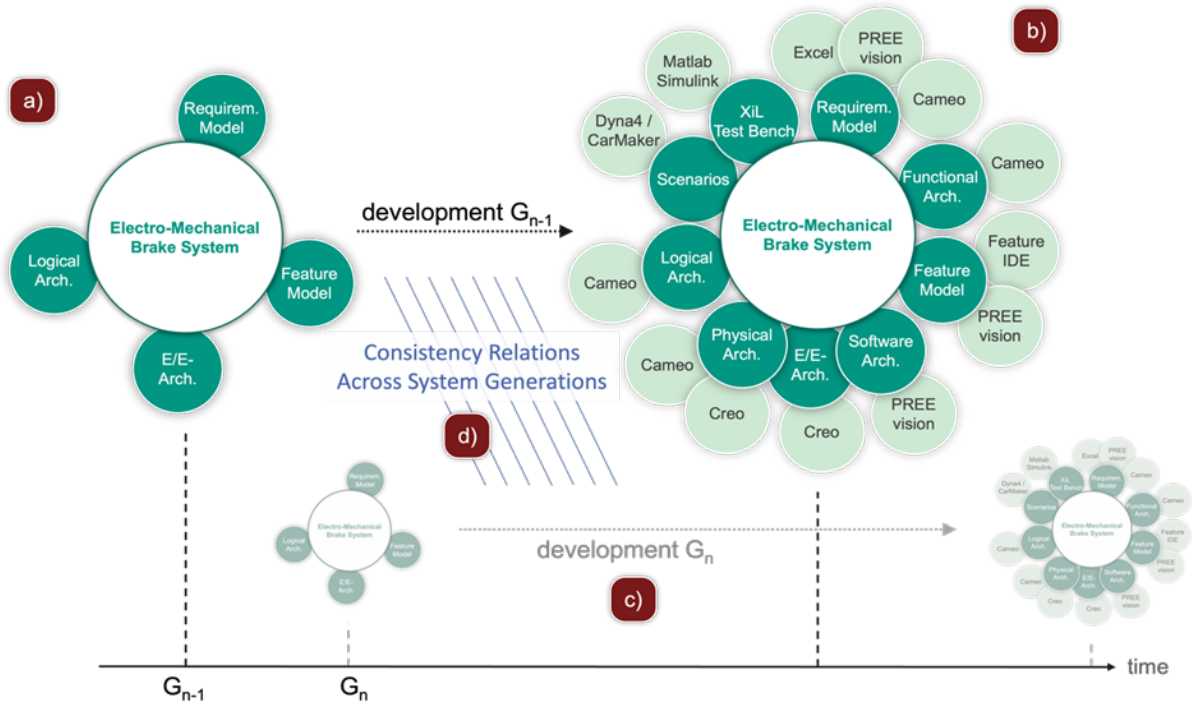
a)

Requirem. Model

Electro-Mechanical Brake System

Logical Arch.

Feature Model

E/E-Arch.

development $G_{n-1}$

b)

Matlab Simulink

Excel

PREE vision

Dyna4 / CarMaker

XiL Test Bench

Requirem. Model

Cameo

Scenarios

Functional Arch.

Cameo

Electro-Mechanical Brake System

Cameo

Logical Arch.

Feature Model

Feature IDE

PREE vision

Cameo

Physical Arch.

E/E-Arch.

Software Arch.

Creo

Creo

PREE vision

Consistency Relations Across System Generations

d)

Requirem. Model

Electro-Mechanical Brake System

Logical Arch.

Feature Model

E/E-Arch.

development $G_n$

c)

Matlab Simulink

Excel

PREE vision

Dyna4 / CarMaker

XiL Test Bench

Requirem. Model

Cameo

Scenarios

Functional Arch.

Cameo

Electro-Mechanical Brake System

Feature IDE

Cameo

Logical Arch.

Feature Model

Cameo

Physical Arch.

E/E-Arch.

Software Arch.

PREE vision

Creo

Creo

PREE vision

time

$G_{n-1}$

$G_n$